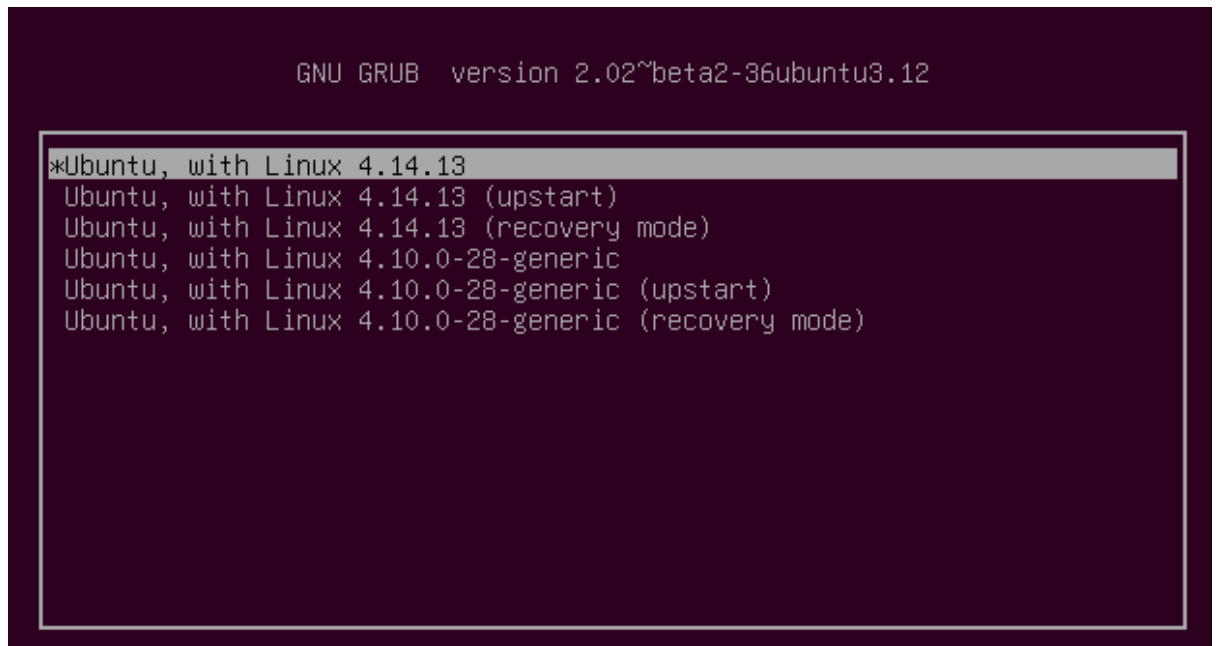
GNU GRUB  version 2.02~beta2-36ubuntu3.12

*Ubuntu, with Linux 4.14.13
Ubuntu, with Linux 4.14.13 (upstart)
Ubuntu, with Linux 4.14.13 (recovery mode)
Ubuntu, with Linux 4.10.0-28-generic
Ubuntu, with Linux 4.10.0-28-generic (upstart)
Ubuntu, with Linux 4.10.0-28-generic (recovery mode)